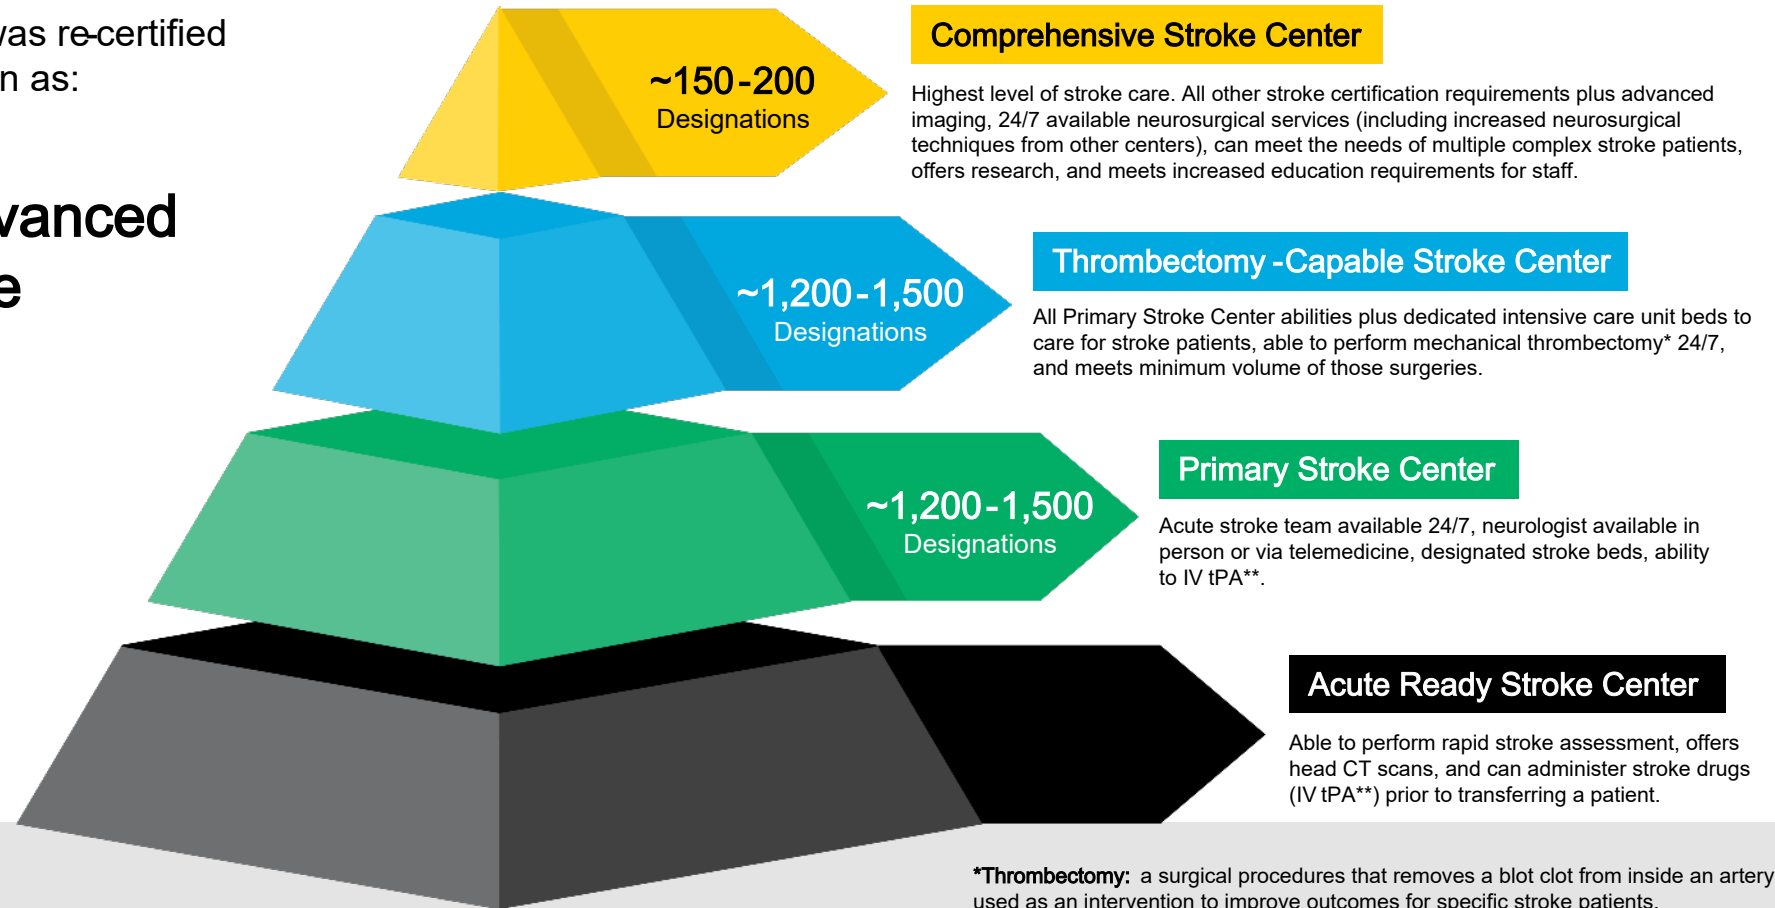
vas re-certified
n as:

vanced
e

~150-200
Designations

Comprehensive Stroke Center

Highest level of stroke care. All other stroke certification requirements plus advanced imaging, 24/7 available neurosurgical services (including increased neurosurgical techniques from other centers), can meet the needs of multiple complex stroke patients, offers research, and meets increased education requirements for staff.

~1,200-1,500
Designations

Thrombectomy -Capable Stroke Center

All Primary Stroke Center abilities plus dedicated intensive care unit beds to care for stroke patients, able to perform mechanical thrombectomy* 24/7, and meets minimum volume of those surgeries.

~1,200-1,500
Designations

Primary Stroke Center

Acute stroke team available 24/7, neurologist available in person or via telemedicine, designated stroke beds, ability to IV tPA**.

Acute Ready Stroke Center

Able to perform rapid stroke assessment, offers head CT scans, and can administer stroke drugs (IV tPA**) prior to transferring a patient.

*Thrombectomy: a surgical procedures that removes a blot clot from inside an artery used as an intervention to improve outcomes for specific stroke patients.